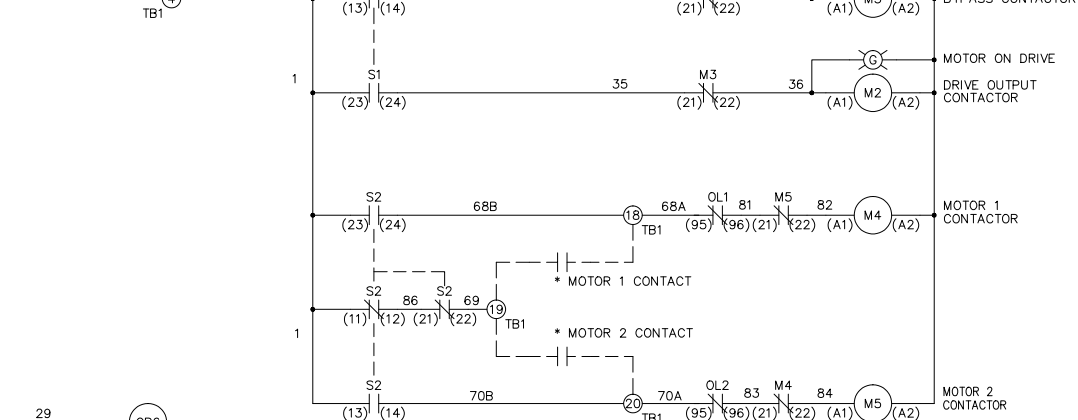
TB1 4
(13) (14)
(21) (22)
(A1) M3 (A2)
BYPASS CONTACTOR

G
MOTOR ON DRIVE

1
S1
(23) (24)
35
M3
(21) (22)
36
(A1) M2 (A2)
DRIVE OUTPUT CONTACTOR

S2
(23) (24)
68B
18
TB1
68A
OL1
(95) (96)
81
(21)
M5
(22)
82
(A1) M4 (A2)
MOTOR 1 CONTACTOR

* MOTOR 1 CONTACT

S2
(11) (12)
86
S2
(21) (22)
69
19
TB1

1

* MOTOR 2 CONTACT

29
S2
(13) (14)
70B
20
TB1
70A
OL2
(95) (96)
83
(21)
M4
(22)
84
(A1) M5 (A2)
MOTOR 2 CONTACTOR